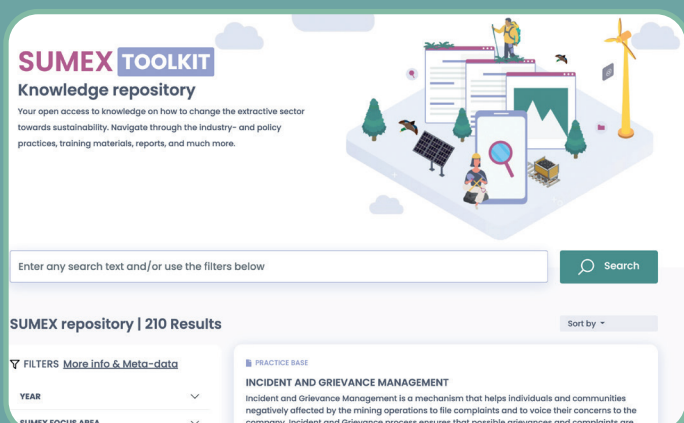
SUMEX TOOLKIT

Knowledge repository

Your open access to knowledge on how to change the extractive sector towards sustainability. Navigate through the industry- and policy practices, training materials, reports, and much more.

Enter any search text and/or use the filters below

Search

SUMEX repository | 210 Results

Sort by

FILTERS More info & Meta-data

YEAR

SUMEX FOCUS AREA

PRACTICE BASE

INCIDENT AND GRIEVANCE MANAGEMENT

Incident and Grievance Management is a mechanism that helps individuals and communities negatively affected by the mining operations to file complaints and to voice their concerns to the company. Incident and Grievance process ensures that possible grievances and complaints are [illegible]